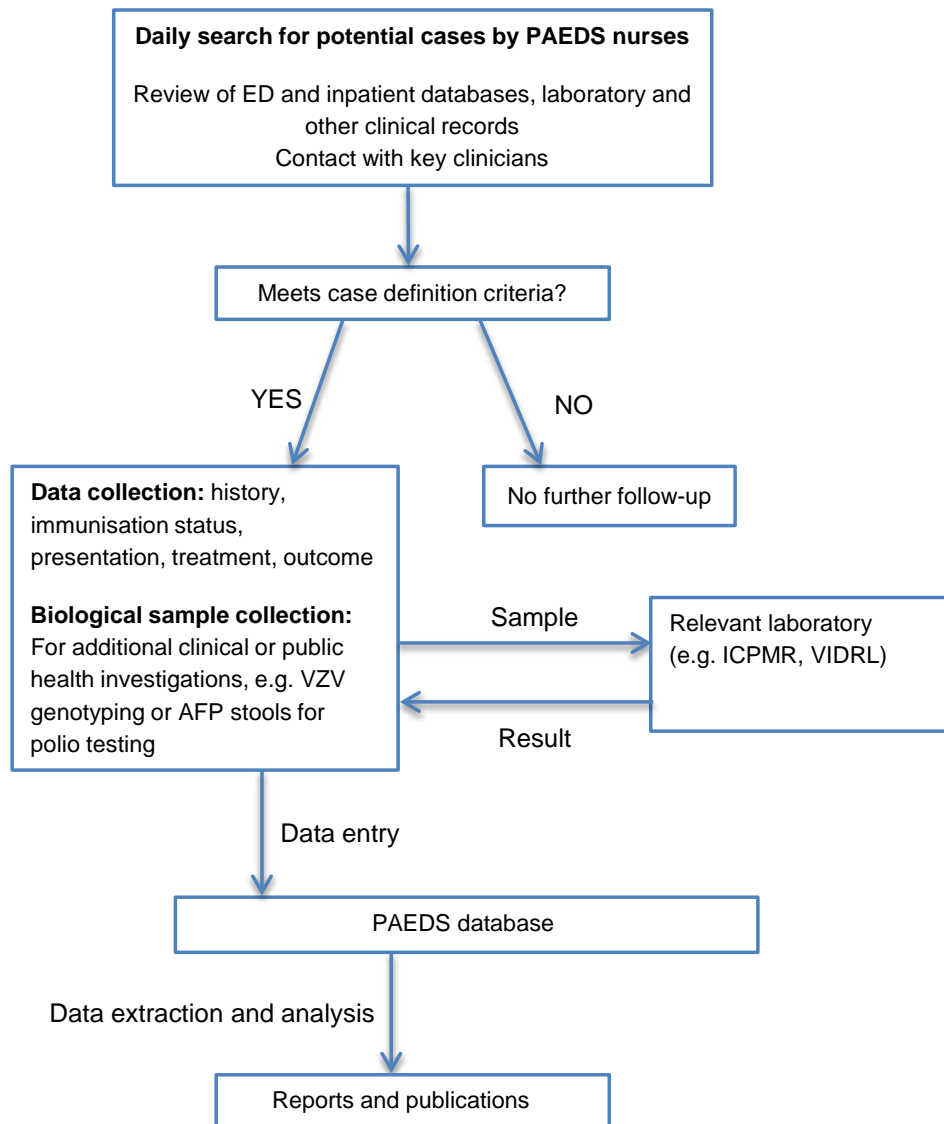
**Daily search for potential cases by PAEDS nurses**

Review of ED and inpatient databases, laboratory and other clinical records
Contact with key clinicians

Meets case definition criteria?

YES

NO

**Data collection:** history, immunisation status, presentation, treatment, outcome

**Biological sample collection:** For additional clinical or public health investigations, e.g. VZV genotyping or AFP stools for polio testing

No further follow-up

Sample

Relevant laboratory (e.g. ICPMR, VIDRL)

Result

Data entry

PAEDS database

Data extraction and analysis

Reports and publications